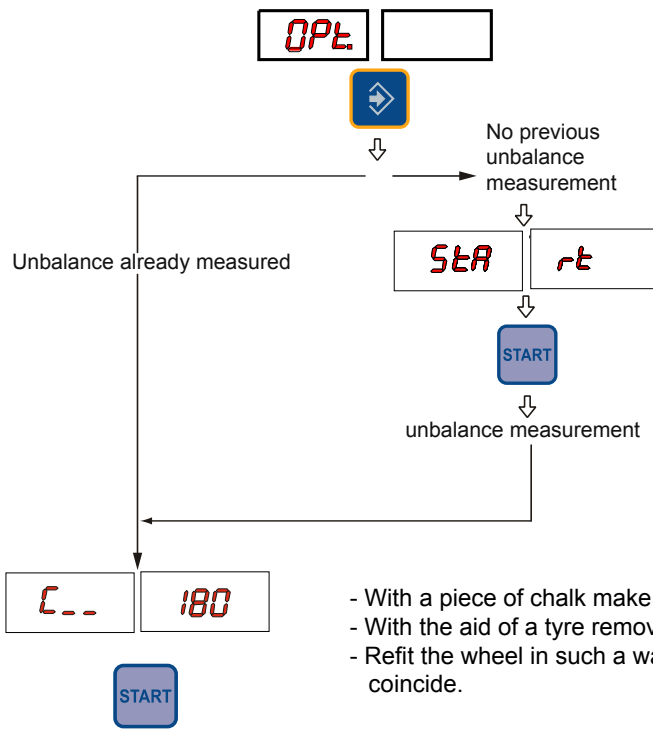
OPt.

No previous unbalance measurement

Unbalance already measured

StA rt

START

unbalance measurement

C_ _ 180

START

- With a piece of chalk make
- With the aid of a tyre remov
- Refit the wheel in such a wa coincide.